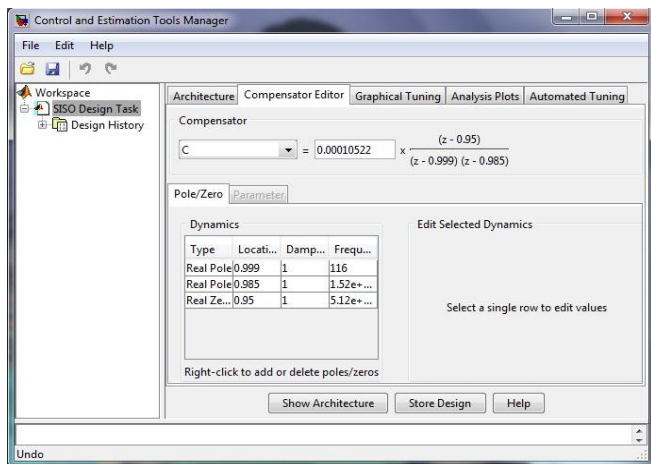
Control and Estimation Tools Manager

File Edit Help

Workspace
SISO Design Task
Design History

Architecture | Compensator Editor | Graphical Tuning | Analysis Plots | Automated Tuning

Compensator

C = 0.00010522 x $\frac{(z - 0.95)}{(z - 0.999)\ (z - 0.985)}$

Pole/Zero | Parameter

Dynamics

| Type | Locati... | Damp... | Frequ... |
|---|---|---|---|
| Real Pole | 0.999 | 1 | 116 |
| Real Pole | 0.985 | 1 | 1.52e+... |
| Real Ze... | 0.95 | 1 | 5.12e+... |

Right-click to add or delete poles/zeros

Edit Selected Dynamics

Select a single row to edit values

Show Architecture | Store Design | Help

Undo